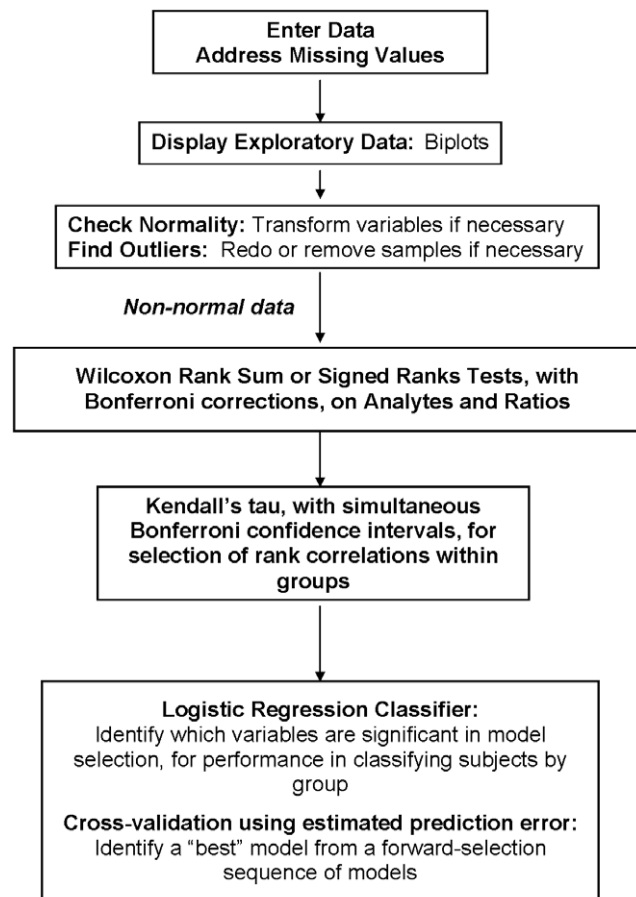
Enter Data
Address Missing Values

Display Exploratory Data: Biplots

Check Normality: Transform variables if necessary
Find Outliers: Redo or remove samples if necessary

Non-normal data

Wilcoxon Rank Sum or Signed Ranks Tests, with Bonferroni corrections, on Analytes and Ratios

Kendall's tau, with simultaneous Bonferroni confidence intervals, for selection of rank correlations within groups

Logistic Regression Classifier:
Identify which variables are significant in model selection, for performance in classifying subjects by group

Cross-validation using estimated prediction error:
Identify a "best" model from a forward-selection sequence of models